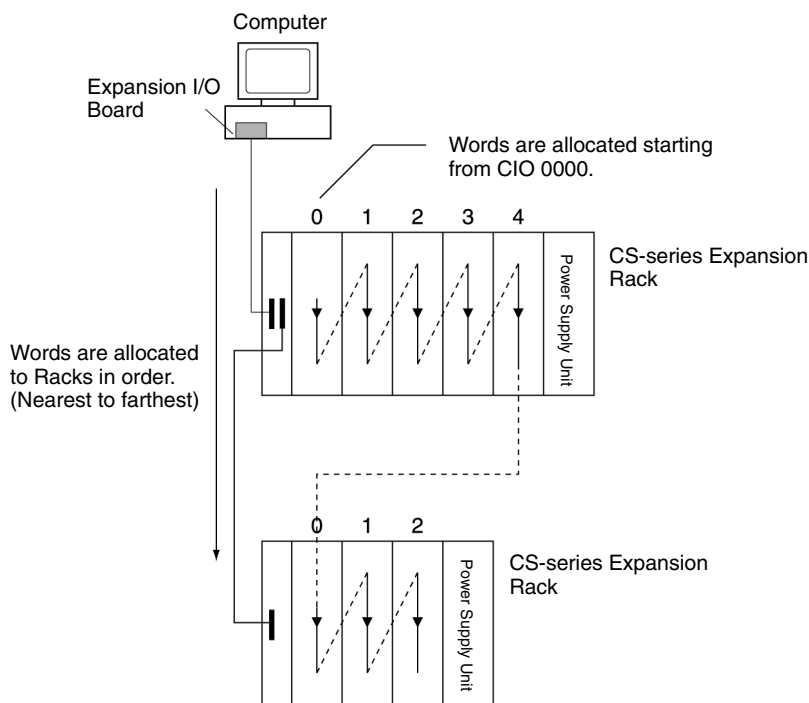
Computer

Expansion I/O Board

Words are allocated starting from CIO 0000.

0 1 2 3 4

Power Supply Unit

CS-series Expansion Rack

Words are allocated to Racks in order. (Nearest to farthest)

0 1 2

Power Supply Unit

CS-series Expansion Rack